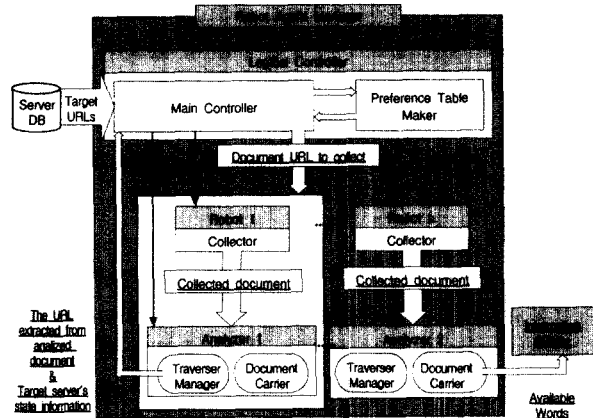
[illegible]

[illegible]

Server DB

Target URLs

Main Controller

Preference Table Maker

Document URL to collect

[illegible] 1

Collector

Collected document

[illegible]

Collector

Collected document

The URL extracted from analized document & Target server's state information

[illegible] 1

Traverser Manager

Document Carrier

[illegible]

Traverser Manager

Document Carrier

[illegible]

Available Words